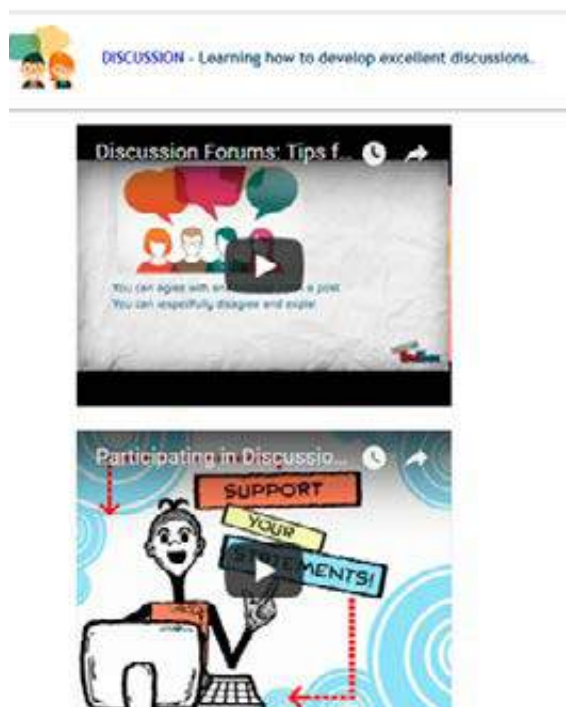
DISCUSSION - Learning how to develop excellent discussions.

Discussion Forums: Tips f...

You can agree with an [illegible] a post
You can respectfully disagree and explai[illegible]

Participating in Discussio...

SUPPORT
YOUR
STATEMENTS!